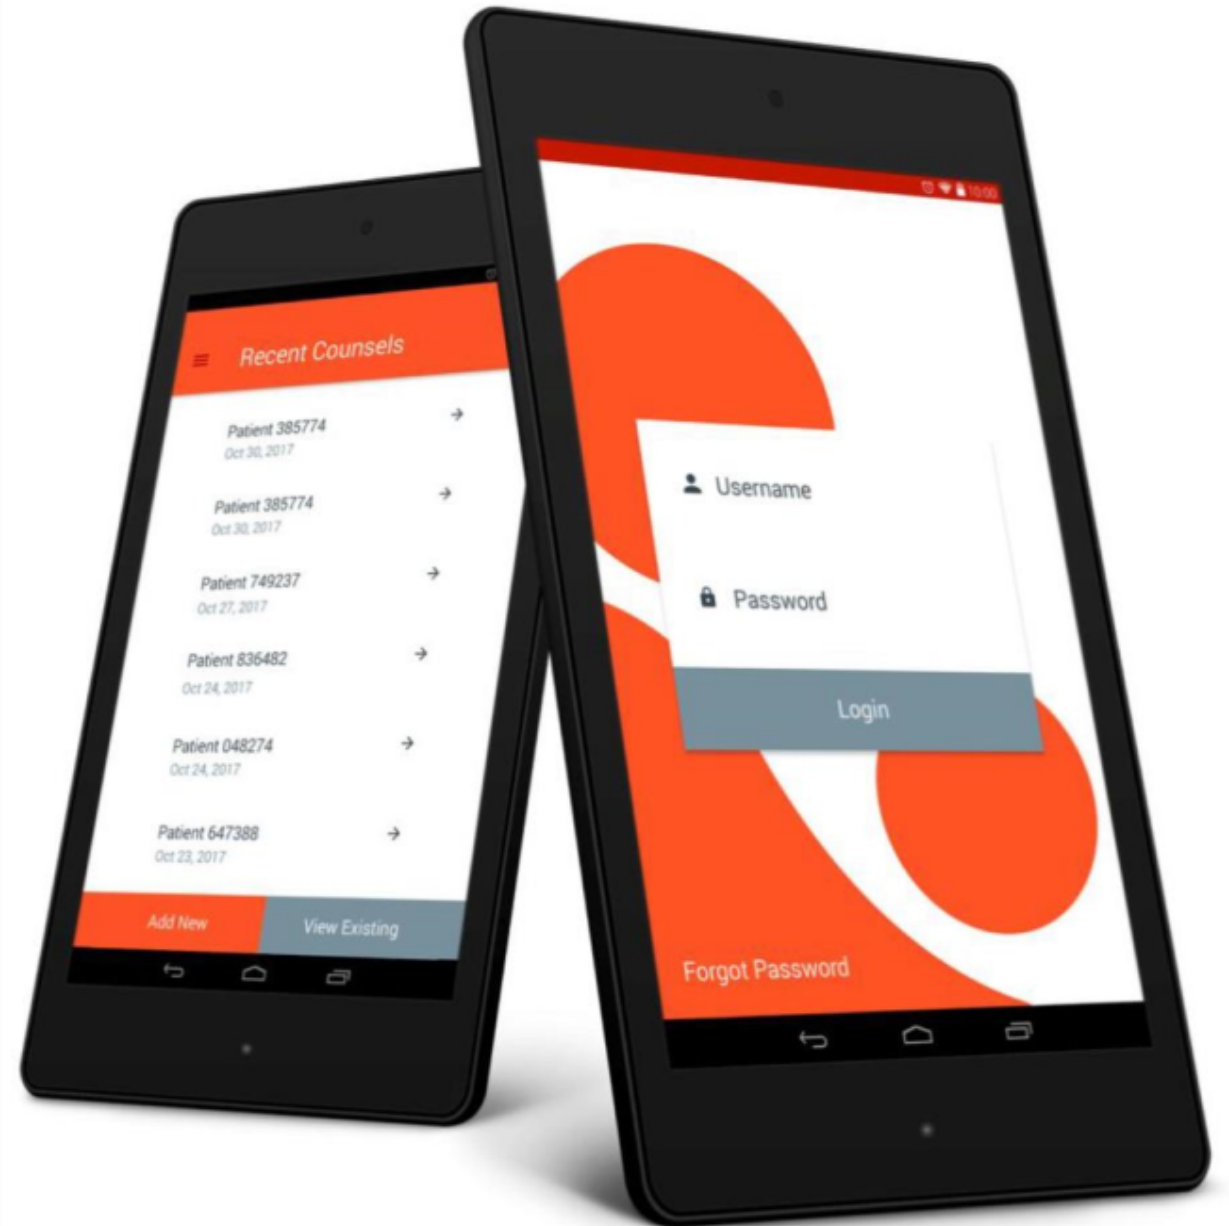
Recent Counsels

Patient 385774
Oct 30, 2017

Patient 385774
Oct 30, 2017

Patient 749237
Oct 27, 2017

Patient 836482
Oct 24, 2017

Patient 048274
Oct 24, 2017

Patient 647388
Oct 23, 2017

Add New

View Existing

10:00

Username

Password

Login

Forgot Password